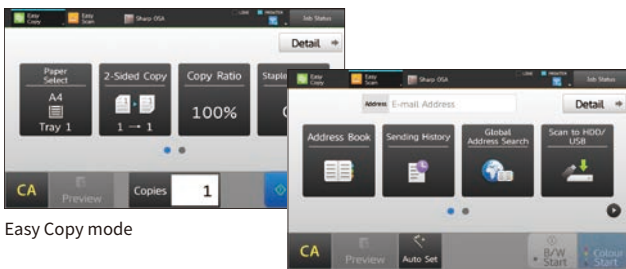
Easy Copy

Easy Scan

Sharp OSA

Job Status

Detail

Paper Select

A4

Tray 1

2-Sided Copy

1 → 1

Copy Ratio

100%

Staple

CA

Preview

Copies

1

Easy Copy mode

Easy Copy

Easy Scan

Sharp OSA

Job Status

Address

E-mail Address

Detail

Address Book

Sending History

Global Address Search

Scan to HDD/ USB

CA

Preview

Auto Set

B/W Start

Colour Start